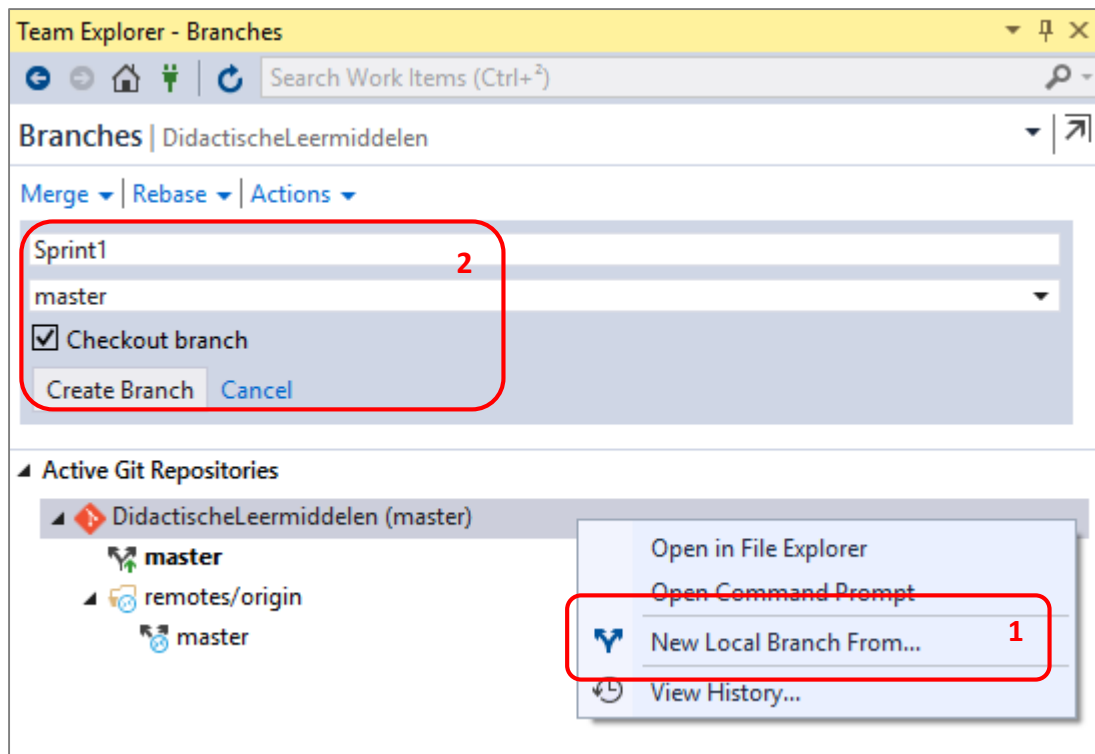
Team Explorer - Branches

Search Work Items (Ctrl+²)

Branches | DidactischeLeermiddelen

Merge | Rebase | Actions

Sprint1

2

master

☑ Checkout branch

Create Branch Cancel

Active Git Repositories

DidactischeLeermiddelen (master)

master

remotes/origin

master

Open in File Explorer

Open Command Prompt

New Local Branch From...

1

View History...